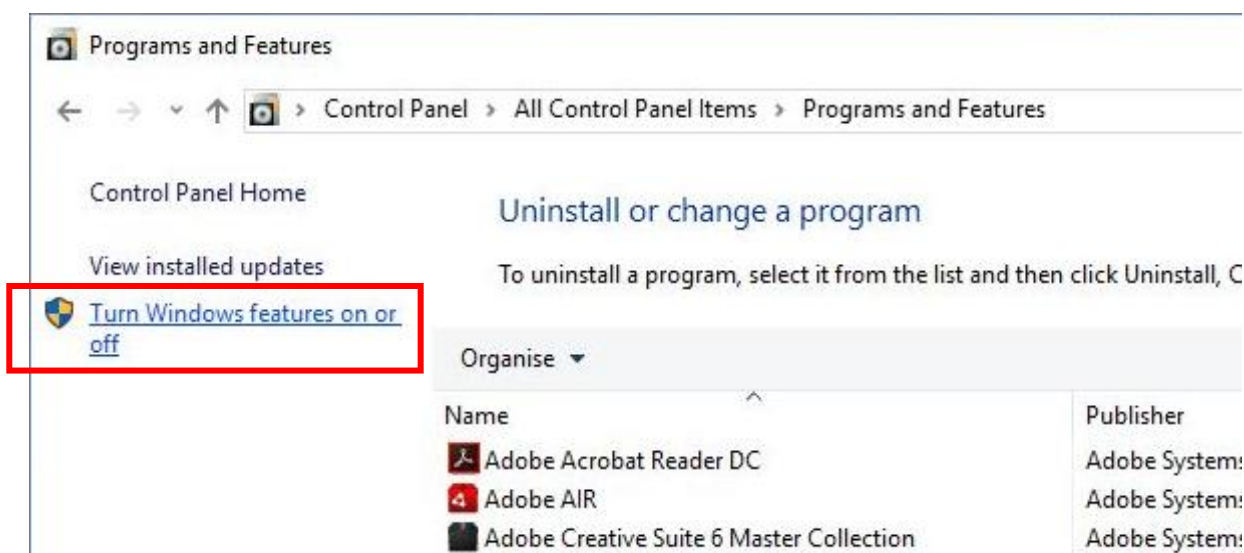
Programs and Features

Control Panel > All Control Panel Items > Programs and Features

Control Panel Home

View installed updates

Turn Windows features on or off

Uninstall or change a program

To uninstall a program, select it from the list and then click Uninstall, C

Organise ▾

| Name | Publisher |
|---|---|
| Adobe Acrobat Reader DC | Adobe System |
| Adobe AIR | Adobe System |
| Adobe Creative Suite 6 Master Collection | Adobe System |